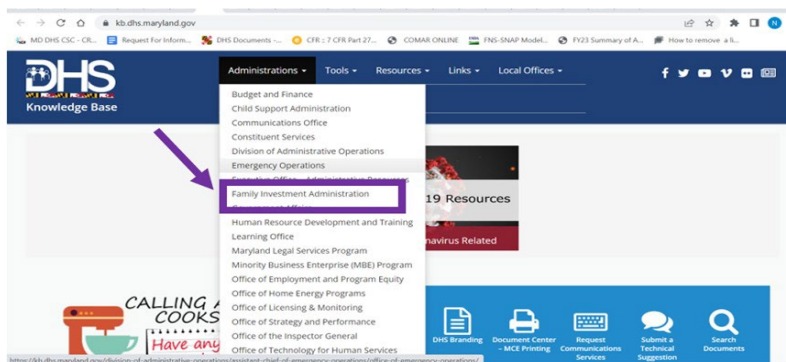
kb.dhs.maryland.gov

MD DHS CSC - CR... Request For Inform... DHS Documents -... CFR :: 7 CFR Part 27... COMAR ONLINE FNS-SNAP Model... FY23 Summary of A... How to remove a li...

DHS
Knowledge Base

Administrations ▾ Tools ▾ Resources ▾ Links ▾ Local Offices ▾

Budget and Finance
Child Support Administration
Communications Office
Constituent Services
Division of Administrative Operations
Emergency Operations
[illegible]
Family Investment Administration
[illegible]
Human Resource Development and Training
Learning Office
Maryland Legal Services Program
Minority Business Enterprise (MBE) Program
Office of Employment and Program Equity
Office of Home Energy Programs
Office of Licensing & Monitoring
Office of Strategy and Performance
Office of the Inspector General
Office of Technology for Human Services

19 Resources
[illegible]navirus Related

CALLING A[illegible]
COOKS
Have any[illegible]

DHS Branding
Document Center - MCE Printing
Request Communications Services
Submit a Technical Suggestion
Search Documents

https://kb.dhs.maryland.gov/division-of-administrative-operations/assistant-chief-of-emergency-operations/office-of-emergency-operations/